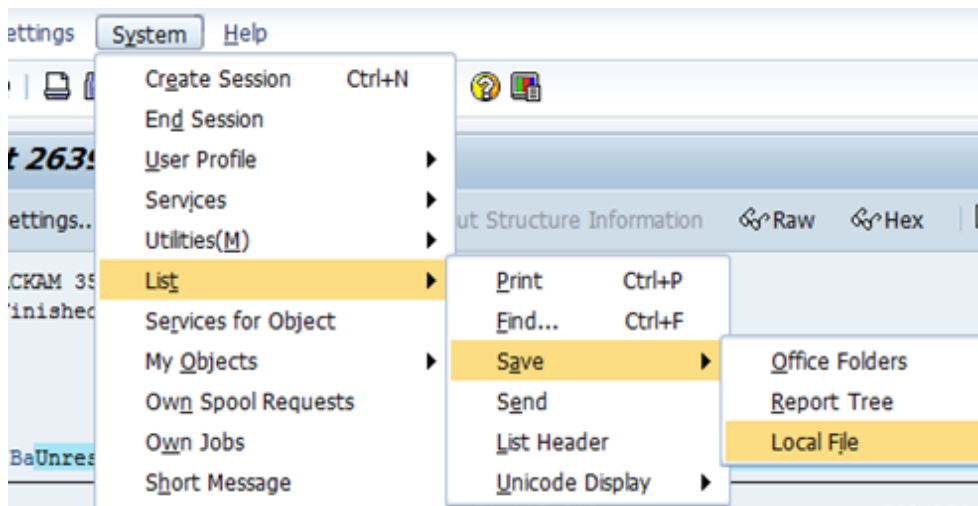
ettings System Help

Create Session Ctrl+N
End Session
User Profile
Services
Utilities(M)
List
Services for Object
My Objects
Own Spool Requests
Own Jobs
Short Message

t 263

ettings..

ut Structure Information Raw Hex

CKAM 35
inishec

BaUnres

Print Ctrl+P
Find... Ctrl+F
Save
Send
List Header
Unicode Display

Office Folders
Report Tree
Local File